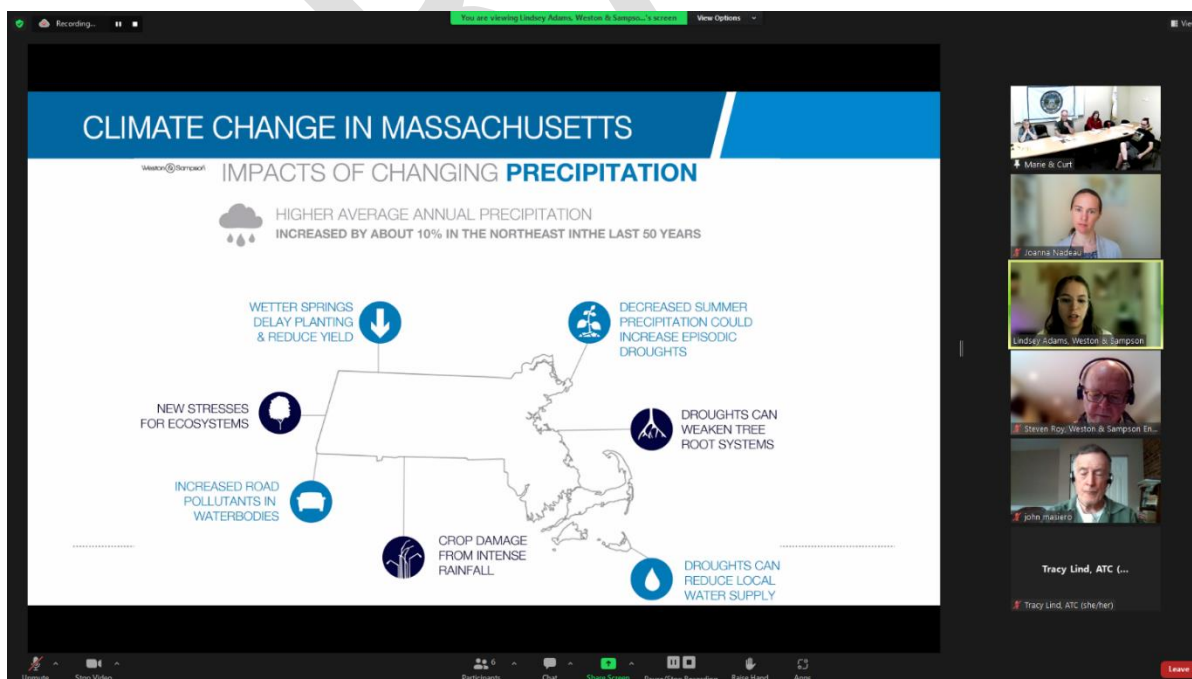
Recording...

You are viewing Lindsey Adams, Weston & Sampso...'s screen

View Options

CLIMATE CHANGE IN MASSACHUSETTS

Weston & Sampson

IMPACTS OF CHANGING PRECIPITATION

HIGHER AVERAGE ANNUAL PRECIPITATION
INCREASED BY ABOUT 10% IN THE NORTHEAST INTHE LAST 50 YEARS

WETTER SPRINGS DELAY PLANTING & REDUCE YIELD

DECREASED SUMMER PRECIPITATION COULD INCREASE EPISODIC DROUGHTS

NEW STRESSES FOR ECOSYSTEMS

DROUGHTS CAN WEAKEN TREE ROOT SYSTEMS

INCREASED ROAD POLLUTANTS IN WATERBODIES

CROP DAMAGE FROM INTENSE RAINFALL

DROUGHTS CAN REDUCE LOCAL WATER SUPPLY

Marie & Curt

Joanna Nadeau

Lindsey Adams, Weston & Sampson

Steven Roy, Weston & Sampson En...

john masiero

Tracy Lind, ATC (...

Tracy Lind, ATC (she/her)

Unmute

Stop Video

Participants

Chat

Share Screen

Pause/Stop Recording

Raise Hand

Apps

Leave